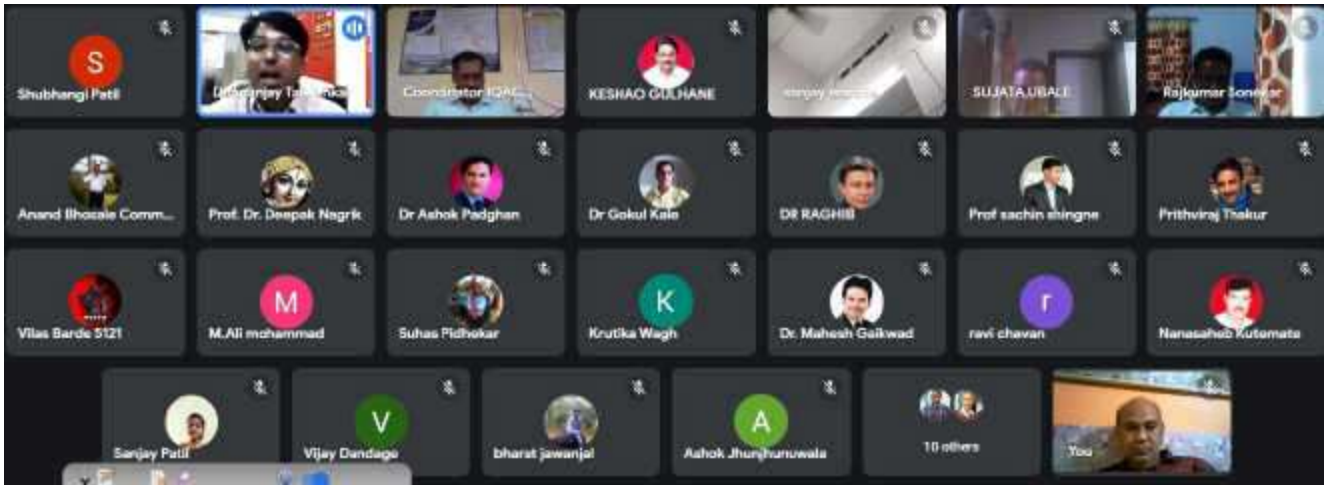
S
Shubhangi Patil
Dhananjay Tarekar
Coordinator IQAC...
KESHAO GULHANE
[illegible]
SUJATA UBALE
Rajkumar Sonekar
Anand Bhosale Comm...
Prof. Dr. Deepak Nagrik
Dr Ashok Padghan
Dr Gokul Kale
DR RAGHIB
Prof sachin shingne
Prithviraj Thakur
Vilas Barde 5121
M
M.Ali mohammad
Suhas Pidhekar
K
Krutika Wagh
Dr. Mahesh Gaikwad
r
ravi chavan
Nanasaheb Kutemate
Sanjay Patil
V
Vijay Dandage
bharat jawanjal
A
Ashok Jhunjhunuwala
10 others
You